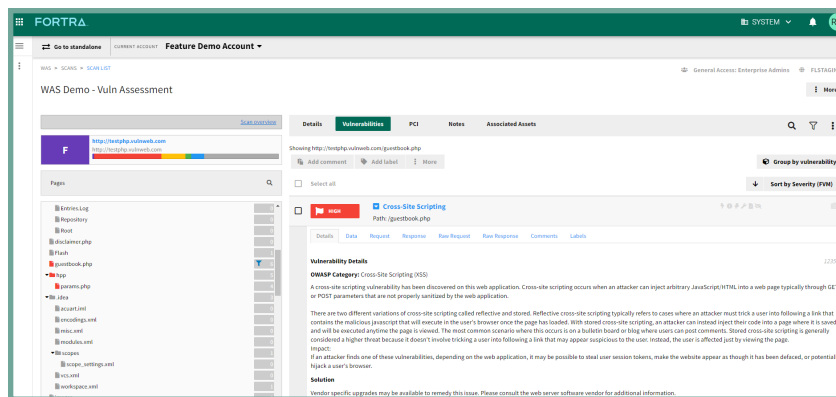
FORTRA

SYSTEM

Go to standalone CURRENT ACCOUNT Feature Demo Account

WAS > SCANS > SCAN LIST

General Access: Enterprise Admins FLSTAGI

WAS Demo - Vuln Assessment

Scan overview

F

http://testphp.vulnweb.com
http://testphp.vulnweb.com

Pages

Entries.Log
Repository
Root
disclaimer.php
Flash
guestbook.php
hpp
params.php
.idea
acuart.iml
encodings.xml
misc.xml
modules.xml
scopes
scope_settings.xml
vcs.xml
workspace.xml

Details Vulnerabilities PCI Notes Associated Assets

Showing http://testphp.vulnweb.com/guestbook.php

Add comment Add label More

Group by vulnerability

Select all

Sort by Severity (FVM)

HIGH

Cross-Site Scripting
Path: /guestbook.php

Details Data Request Response Raw Request Raw Response Comments Labels

Vulnerability Details

OWASP Category: Cross-Site Scripting (XSS)

A cross-site scripting vulnerability has been discovered on this web application. A cross-site scripting attacker can inject arbitrary JavaScript/HTML into a web page typically through GET or POST parameters that are not properly sanitized by the web application.

There are two different variations of cross-site scripting called reflective and stored. Reflective cross-site scripting typically refers to cases where an attacker must trick a user into following a link that contains the malicious javascript that will execute in the user's browser once the page has loaded. With stored cross-site scripting, an attacker can instead inject their code into a page where it is saved and will be executed anytime the page is viewed. The most common scenario where this occurs is on a bulletin board or blog where users can post comments. Stored cross-site scripting is generally considered a higher threat because it doesn't involve tricking a user into following a link that may appear suspicious to the user. Instead, the user is affected just by viewing the page.
Impact:
If an attacker finds one of these vulnerabilities, depending on the web application, it may be possible to steal user session tokens, make the website appear as though it has been defaced, or potential hijack a user's browser.

Solution

Vendor specific upgrades may be available to remedy this issue. Please consult the web server software vendor for additional information.